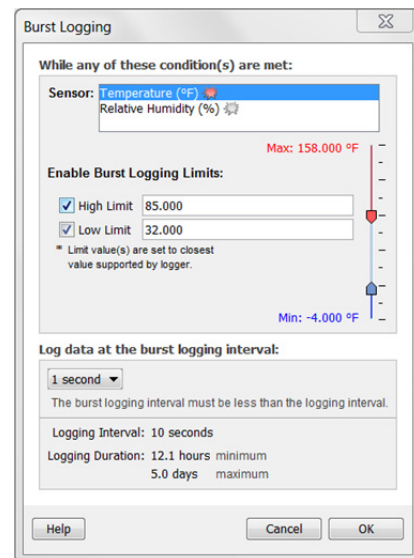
Burst Logging

While any of these condition(s) are met:

Sensor: Temperature (°F)
Relative Humidity (%)

Max: 158.000 °F

Enable Burst Logging Limits:

High Limit 85.000
Low Limit 32.000

* Limit value(s) are set to closest value supported by logger.

Min: -4.000 °F

Log data at the burst logging interval:

1 second

The burst logging interval must be less than the logging interval.

Logging Interval: 10 seconds
Logging Duration: 12.1 hours minimum
5.0 days maximum

Help Cancel OK